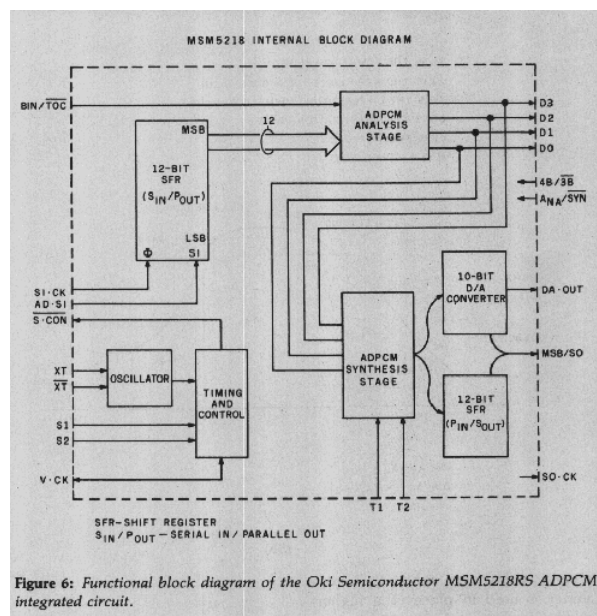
MSM5218 INTERNAL BLOCK DIAGRAM

BIN/$\overline{TOC}$

MSB

12

ADPCM ANALYSIS STAGE

D3

D2

D1

D0

12-BIT SFR ($S_{IN}/P_{OUT}$)

4B/$\overline{3B}$

$A_{NA}/\overline{SYN}$

LSB

Φ

SI

SI·CK

AD·SI

$\overline{S \cdot CON}$

10-BIT D/A CONVERTER

DA·OUT

XT

$\overline{XT}$

OSCILLATOR

TIMING AND CONTROL

ADPCM SYNTHESIS STAGE

MSB/SO

S1

S2

12-BIT SFR ($P_{IN}/S_{OUT}$)

V·CK

SO·CK

T1 T2

SFR–SHIFT REGISTER
$S_{IN}/P_{OUT}$–SERIAL IN/PARALLEL OUT

Figure 6: Functional block diagram of the Oki Semiconductor MSM5218RS ADPCM integrated circuit.